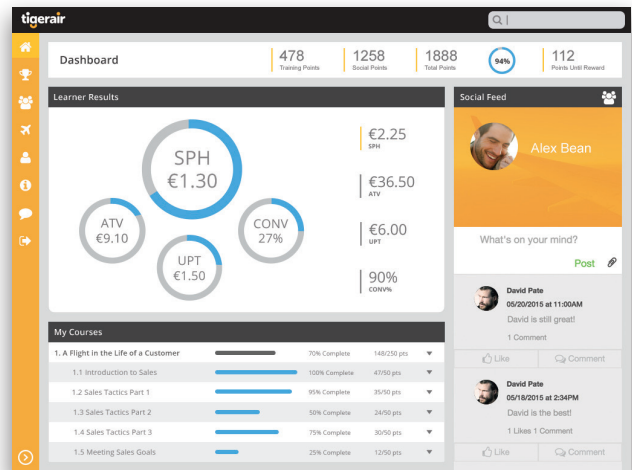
tigerair

Dashboard

478
Training Points

1258
Social Points

1888
Total Points

94%

112
Points Until Reward

Learner Results

SPH
€1.30

ATV
€9.10

CONV
27%

UPT
€1.50

€2.25
SPH

€36.50
ATV

€6.00
UPT

90%
CONV%

My Courses

| | | | | |
|---|---|---|---|---|
| 1. A Flight in the Life of a Customer | | 70% Complete | 148/250 pts | ▼ |
| 1.1 Introduction to Sales | | 100% Complete | 47/50 pts | ▼ |
| 1.2 Sales Tactics Part 1 | | 95% Complete | 35/50 pts | ▼ |
| 1.3 Sales Tactics Part 2 | | 50% Complete | 24/50 pts | ▼ |
| 1.4 Sales Tactics Part 3 | | 75% Complete | 30/50 pts | ▼ |
| 1.5 Meeting Sales Goals | | 25% Complete | 12/50 pts | ▼ |

Social Feed

Alex Bean

What's on your mind?

Post

David Pate
05/20/2015 at 11:00AM
David is still great!
1 Comment

Like
Comment

David Pate
05/18/2015 at 2:34PM
David is the best!
1 Likes 1 Comment

Like
Comment